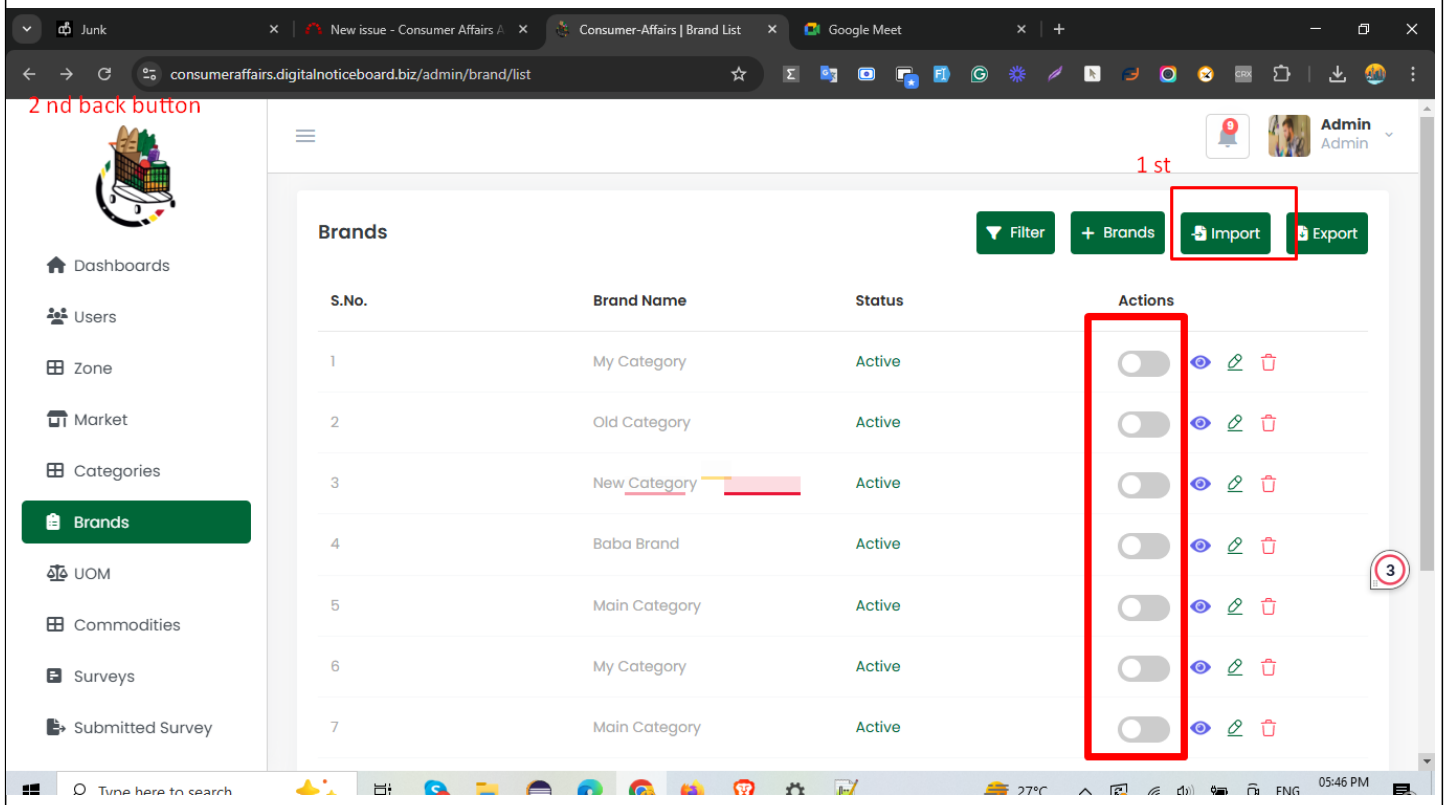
Junk
New issue - Consumer Affairs A
Consumer-Affairs | Brand List
Google Meet
consumeraffairs.digitalnoticeboard.biz/admin/brand/list

2 nd back button

9
Admin
Admin

1 st

Dashboards
Users
Zone
Market
Categories
Brands
UOM
Commodities
Surveys
Submitted Survey

Brands

Filter
+ Brands
Import
Export

| S.No. | Brand Name | Status | Actions |
|---|---|---|---|
| 1 | My Category | Active | |
| 2 | Old Category | Active | |
| 3 | New Category | Active | |
| 4 | Baba Brand | Active | |
| 5 | Main Category | Active | |
| 6 | My Category | Active | |
| 7 | Main Category | Active | |

3

Type here to search
27°C
ENG
05:46 PM